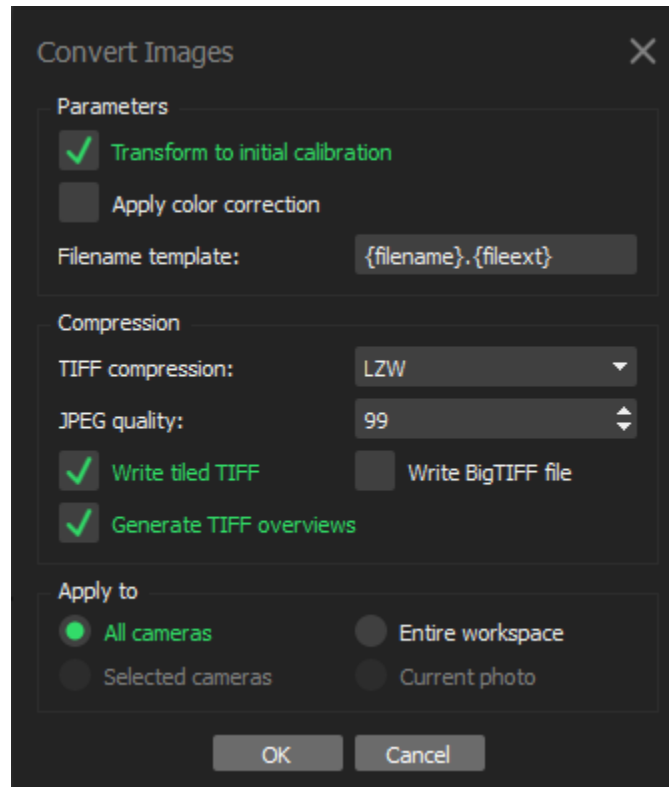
Convert Images

Parameters

Transform to initial calibration

Apply color correction

Filename template: {filename}.{fileext}

Compression

TIFF compression: LZW

JPEG quality: 99

Write tiled TIFF

Write BigTIFF file

Generate TIFF overviews

Apply to

All cameras

Entire workspace

Selected cameras

Current photo

OK

Cancel